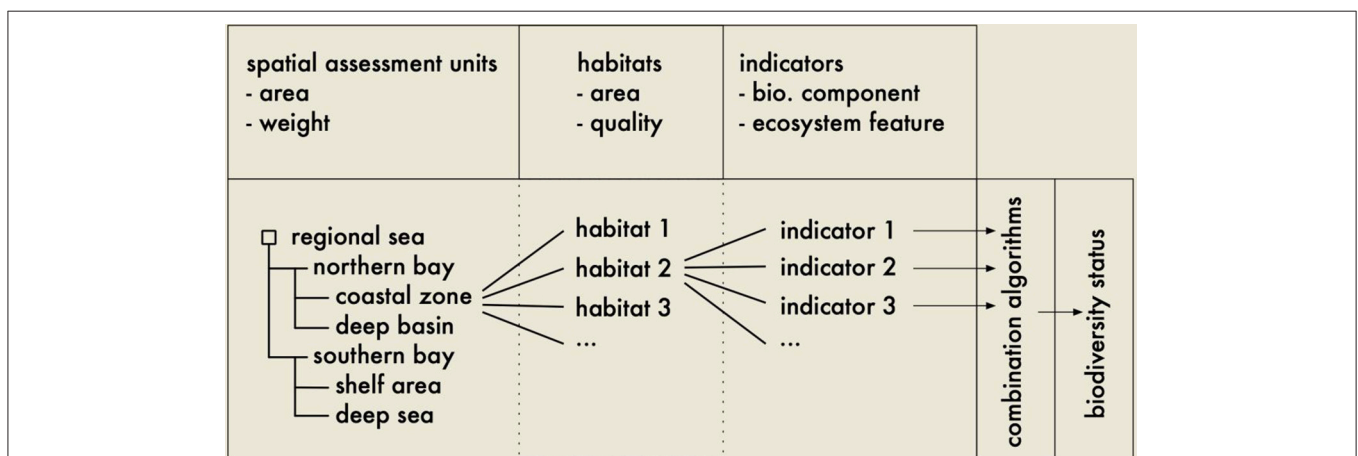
spatial assessment units
- area
- weight

habitats
- area
- quality

indicators
- bio. component
- ecosystem feature

regional sea
northern bay
coastal zone
deep basin
southern bay
shelf area
deep sea

habitat 1
habitat 2
habitat 3
...

indicator 1
indicator 2
indicator 3
...

combination algorithms

biodiversity status